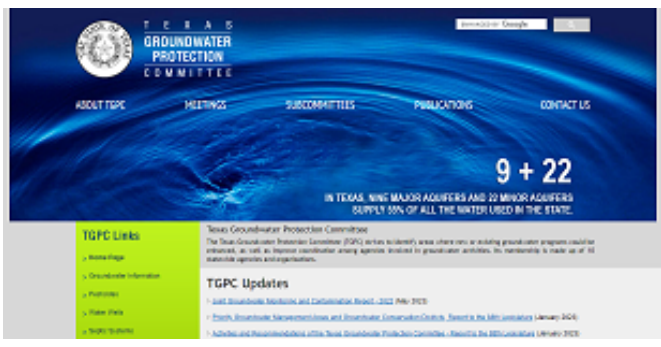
TEXAS GROUNDWATER PROTECTION COMMITTEE

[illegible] Google

ABOUT TGPC
MEETINGS
SUBCOMMITTEES
PUBLICATIONS
CONTACT US

9 + 22

IN TEXAS, NINE MAJOR AQUIFERS AND 22 MINOR AQUIFERS SUPPLY 55% OF ALL THE WATER USED IN THE STATE.

TGPC Links

Home Page
Groundwater Information
Pesticides
Water Wells
Septic Systems

Texas Groundwater Protection Committee

The Texas Groundwater Protection Committee (TGPC) strives to identify areas where new or existing groundwater programs could be enhanced, as well as improve coordination among agencies involved in groundwater activities. Its membership is made up of 10 statewide agencies and organizations.

TGPC Updates

Joint Groundwater Monitoring and Contamination Report - 2022 (May 2023)
Priority Groundwater Management Areas and Groundwater Conservation Districts, Report to the 88th Legislature (January 2023)
Activities and Recommendations of the Texas Groundwater Protection Committee - Report to the 88th Legislature (January 2023)